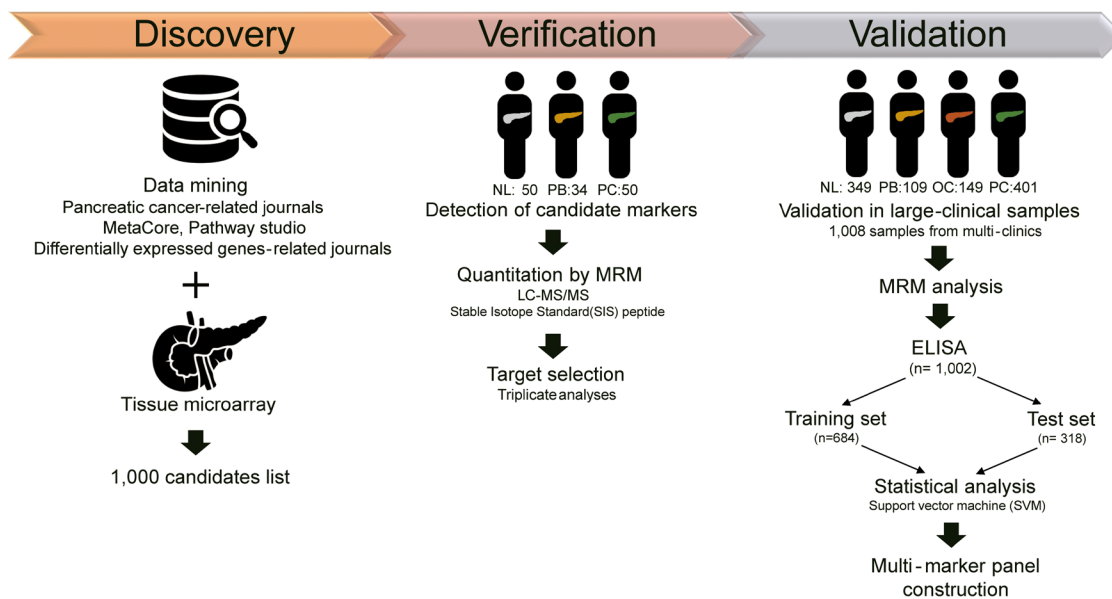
Discovery

Data mining
Pancreatic cancer-related journals
MetaCore, Pathway studio
Differentially expressed genes-related journals

+

Tissue microarray

1,000 candidates list

Verification

NL: 50 PB:34 PC:50
Detection of candidate markers

Quantitation by MRM
LC-MS/MS
Stable Isotope Standard(SIS) peptide

Target selection
Triplicate analyses

Validation

NL: 349 PB:109 OC:149 PC:401
Validation in large-clinical samples
1,008 samples from multi-clinics

MRM analysis

ELISA
(n= 1,002)

Training set
(n=684)

Test set
(n= 318)

Statistical analysis
Support vector machine (SVM)

Multi - marker panel construction